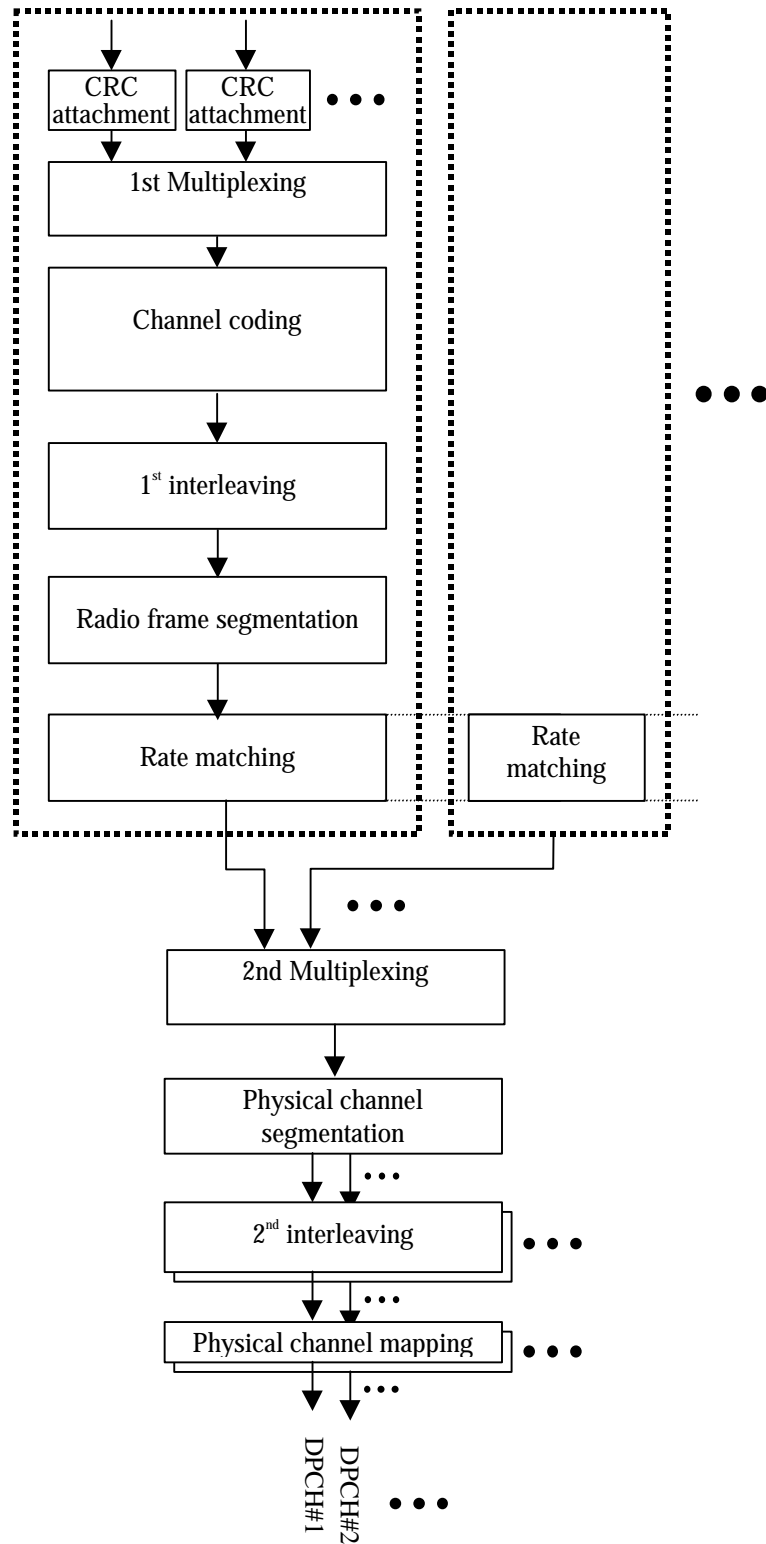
CRC attachment

CRC attachment

1st Multiplexing

Channel coding

1$^{st}$ interleaving

Radio frame segmentation

Rate matching

Rate matching

2nd Multiplexing

Physical channel segmentation

2$^{nd}$ interleaving

Physical channel mapping

DPCH#1

DPCH#2